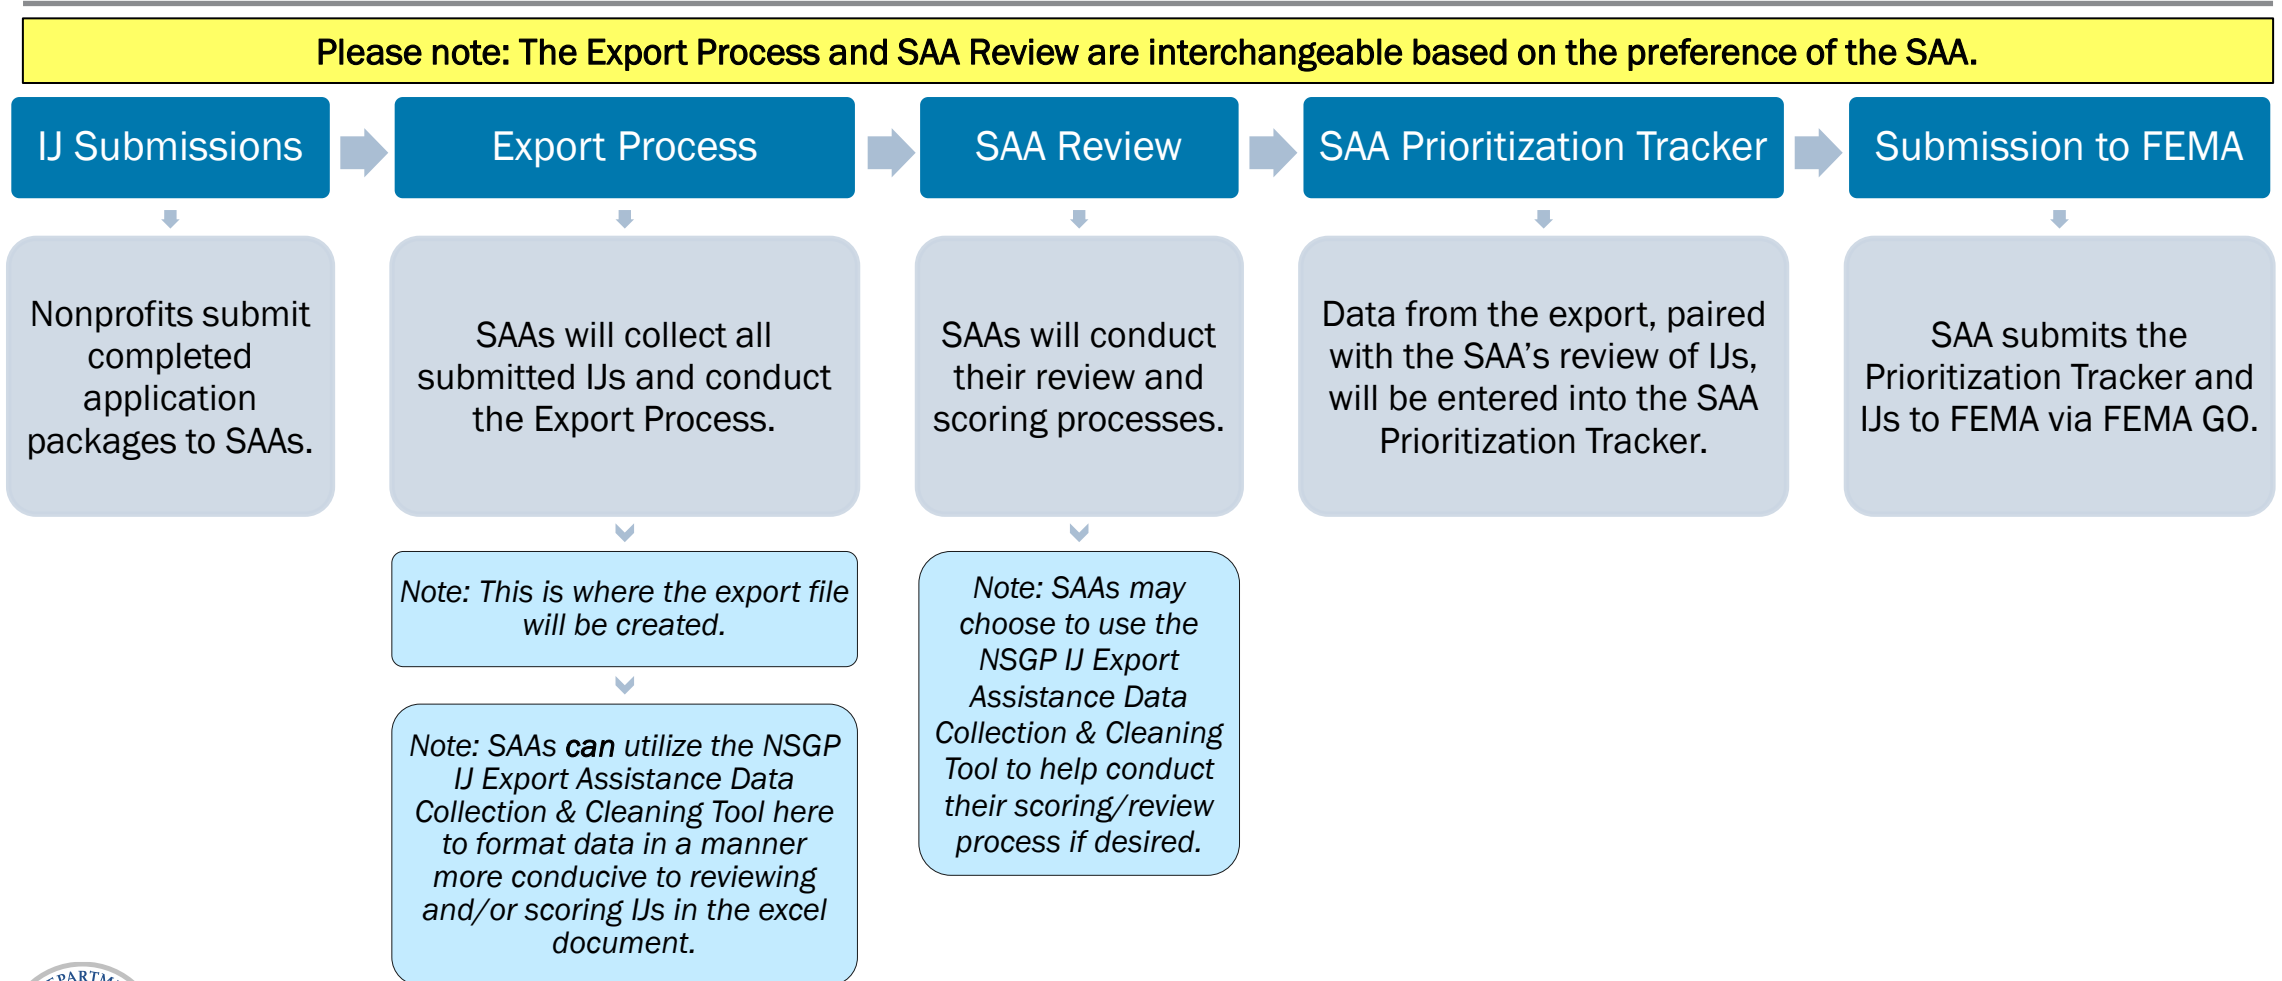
Please note: The Export Process and SAA Review are interchangeable based on the preference of the SAA.

IJ Submissions

Nonprofits submit completed application packages to SAAs.

Export Process

SAAs will collect all submitted IJs and conduct the Export Process.

Note: This is where the export file will be created.

Note: SAAs can utilize the NSGP IJ Export Assistance Data Collection & Cleaning Tool here to format data in a manner more conducive to reviewing and/or scoring IJs in the excel document.

SAA Review

SAAs will conduct their review and scoring processes.

Note: SAAs may choose to use the NSGP IJ Export Assistance Data Collection & Cleaning Tool to help conduct their scoring/review process if desired.

SAA Prioritization Tracker

Data from the export, paired with the SAA's review of IJs, will be entered into the SAA Prioritization Tracker.

Submission to FEMA

SAA submits the Prioritization Tracker and IJs to FEMA via FEMA GO.

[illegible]PARTM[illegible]